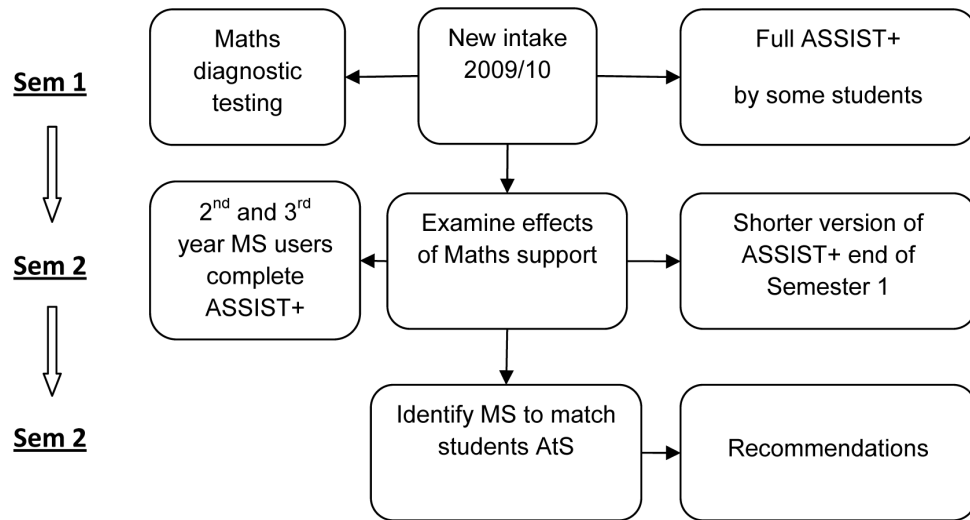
Sem 1

Maths diagnostic testing

New intake 2009/10

Full ASSIST+

by some students

Sem 2

2$^{nd}$ and 3$^{rd}$ year MS users complete ASSIST+

Examine effects of Maths support

Shorter version of ASSIST+ end of Semester 1

Sem 2

Identify MS to match students AtS

Recommendations